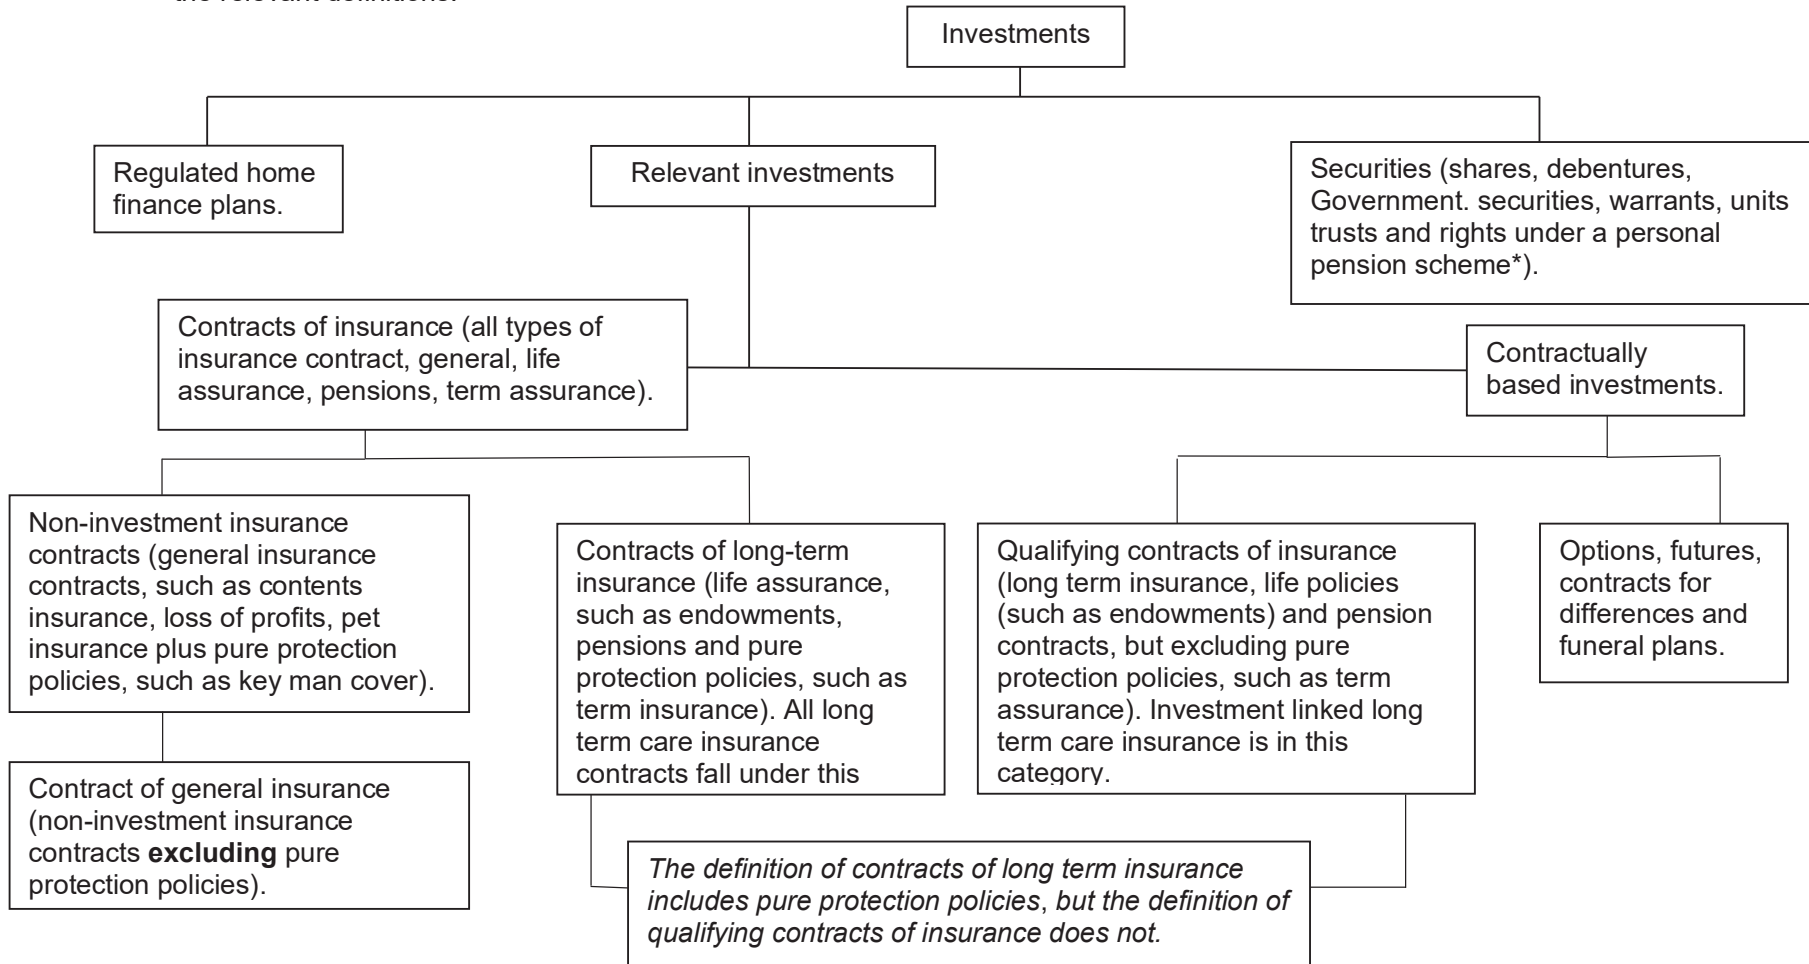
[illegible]

Investments

Regulated home finance plans.

Relevant investments

Securities (shares, debentures, Government. securities, warrants, units trusts and rights under a personal pension scheme*).

Contracts of insurance (all types of insurance contract, general, life assurance, pensions, term assurance).

Contractually based investments.

Non-investment insurance contracts (general insurance contracts, such as contents insurance, loss of profits, pet insurance plus pure protection policies, such as key man cover).

Contracts of long-term insurance (life assurance, such as endowments, pensions and pure protection policies, such as term insurance). All long term care insurance contracts fall under this

Qualifying contracts of insurance (long term insurance, life policies (such as endowments) and pension contracts, but excluding pure protection policies, such as term assurance). Investment linked long term care insurance is in this category.

Options, futures, contracts for differences and funeral plans.

Contract of general insurance (non-investment insurance contracts **excluding** pure protection policies).

*The definition of contracts of long term insurance includes pure protection policies, but the definition of qualifying contracts of insurance does not.*